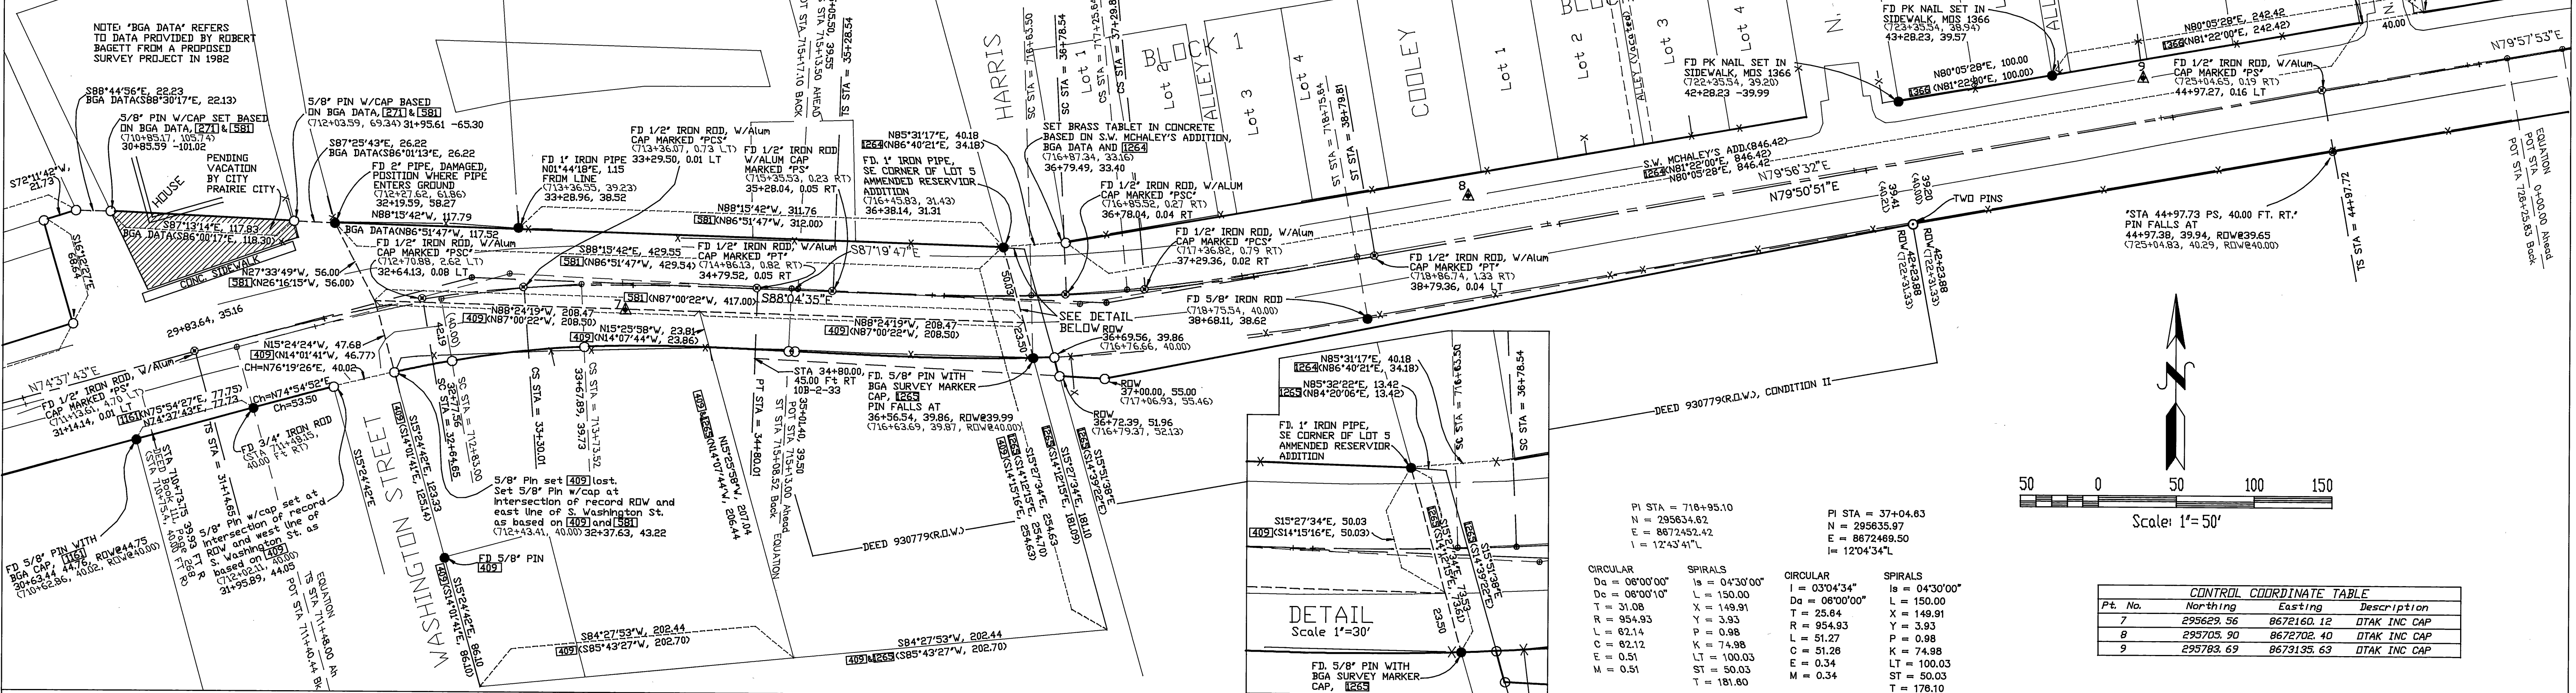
NOTE: "BGA DATA" REFERS TO DATA PROVIDED BY ROBERT BAGETT FROM A PROPOSED SURVEY PROJECT IN 1982

S88°44'56"E, 22.23
BGA DATA(S88°30'17"E, 22.13)

5/8" PIN W/CAP SET BASED ON BGA DATA, 271 & 581
(710+85.17, 105.74)
30+85.59 -101.02

PENDING VACATION BY CITY PRAIRIE CITY

HOUSE

S72°11'42"W, 21.73

S16°12'27"E 66.47

S87°13'14"E, 117.83
BGA DATA(S86°00'17"E, 118.30)

CONC. SIDEWALK

N27°33'49"W, 56.00
581(N26°16'15"W, 56.00)

29+83.64, 35.16

5/8" PIN W/CAP BASED ON BGA DATA, 271 & 581
(712+03.59, 69.34) 31+95.61 -65.30

S87°25'43"E, 26.22
BGA DATA(S86°01'13"E, 26.22

FD 2" PIPE, DAMAGED, POSITION WHERE PIPE ENTERS GROUND
(712+27.62, 61.86)
32+19.59, 58.27

N88°15'42"W, 117.79

BGA DATA(N86°51'47"W, 117.52

FD 1/2" IRON ROD, W/Alum CAP MARKED "PSC"
(712+70.88, 2.62 LT)
32+64.13, 0.08 LT

FD 1" IRON PIPE N01°44'18"E, 1.15 FROM LINE
(713+36.55, 39.23)
33+28.96, 38.52

FD 1/2" IRON ROD, W/Alum CAP MARKED "PCS"
(713+36.07, 0.73 LT)
33+29.50, 0.01 LT

FD 1/2" IRON ROD W/ALUM CAP MARKED "PS"
(715+35.53, 0.23 RT)
35+28.04, 0.05 RT

N88°15'42"W, 311.76
581(N86°51'47"W, 312.00)

S88°15'42"E, 429.55
581(N86°51'47"W, 429.54)

FD 1/2" IRON ROD, W/Alum CAP MARKED "PT"
(714+86.13, 0.82 RT)
34+79.52, 0.05 RT

S87°19'47"E

S88°04'35"E

581(N87°00'22"W, 417.00)

N88°24'19"W, 208.47
409(N87°00'22"W, 208.50)

N88°24'19"W, 208.47
409(N87°00'22"W, 208.50)

N15°24'24"W, 47.68
409(N14°01'41"W, 46.77)
CH=N76°19'26"E, 40.02

N15°25'58"W, 23.81
409(N14°07'44"W, 23.86)

N74°37'43"E

FD 1/2" IRON ROD, W/Alum CAP MARKED "PS"
(711+13.61, 4.70 LT)
31+14.14, 0.01 LT

Ch=N74°54'52"E
Ch=53.50

1161(N75°54'27"E, 77.75)
N74°37'43"E, 77.73

FD 3/4" IRON ROD
(STA 711+48.15, 40.00 Ft RT)

STA 710+73.75 39.99 Ft RT
(SEED Bk 111, Pg 200)
40.00 Ft RT

TS STA = 31+14.65

5/8" Pin w/cap set at intersection of record ROW and west line of S. Washington St. as based on 409
(712+02.11, 40.00)
31+95.89, 44.05

EQUATION
TS STA 711+48.00 Ah
POT STA 711+40.44 Bk

FD 5/8" PIN WITH BGA CAP, 1161
30+63.44, 44.75
(710+62.86, 40.02, ROW@44.75
ROW@40.00)

WASHINGTON STREET

S15°24'42"E

S15°24'42"E, 123.23
(125.14)

SC STA = 32+64.65
SC STA = 712+83.00

42.19
40.00

CS STA = 33+30.01

33+87.89, 39.73
CS STA = 713+73.52

5/8" Pin set 409 lost. Set 5/8" Pin w/cap at intersection of record ROW and east line of S. Washington St. as based on 409 and 581
(712+43.41, 40.00) 32+37.63, 43.22

FD 5/8" PIN
409

409(S14°01'41"E, 123.13)

S15°24'42"E, 86.10
409

N15°25'58"W, 207.04
409(N14°07'44"W, 206.44)

PT STA = 34+80.01

STA 34+80.00, 45.00 Ft RT
10B-2-33

35+00.40, 39.50
POT STA 715+13.00 Ahead
ST STA 715+08.52 Back
EQUATION

S84°27'53"W, 202.44
409(S85°43'27"W, 202.70)

S84°27'53"W, 202.44
409&1265(S85°43'27"W, 202.70)

DEED 930779(R.O.W.)

FD. 5/8" PIN WITH BGA SURVEY MARKER CAP, 1265
PIN FALLS AT
36+56.54, 39.86, ROW@39.99
(716+63.69, 39.87, ROW@40.00)

S15°27'34"E, 254.70
1265 409(S14°15'16"E, 254.63)

S15°27'34"E, 181.10
1265(S14°12'15"E, 181.09)

S15°15'38"E
1265(S14°39'22"E)

HARRIS

SC STA = 716+63.50
SC STA = 36+78.54
CS STA = 717+25.64
CS STA = 37+29.81

N85°31'17"E, 40.18
1264(N86°40'21"E, 34.18)

FD. 1" IRON PIPE, SE CORNER OF LOT 5 AMMENDED RESERVOIR ADDITION
(716+45.83, 31.43)
36+38.14, 31.31

SET BRASS TABLET IN CONCRETE BASED ON S.W. MCHALEY'S ADDITION, BGA DATA AND 1264
(716+87.34, 33.16)
36+79.49, 33.40

FD 1/2" IRON ROD, W/ALUM CAP MARKED "PSC"
(716+85.52, 0.27 RT)
36+78.04, 0.04 RT

FD 1/2" IRON ROD, W/Alum CAP MARKED "PCS"
(717+36.82, 0.79 RT)
37+29.36, 0.02 RT

SEE DETAIL BELOW

ROW 36+69.56, 39.86
(716+76.66, 40.00)

ROW 37+00.00, 55.00
(717+06.93, 55.46)

ROW 36+72.39, 51.96
(716+79.37, 52.13)

50.03
23.50

BLOCK 1
Lot 2
Lot 1
Lot 3
Lot 4
ALLEY (Vacated)
COOLEY
Lot 1
Lot 2
Lot 3
Lot 4

ST STA = 718+75.64
ST STA = 38+79.81

FD 1/2" IRON ROD, W/Alum CAP MARKED "PT"
(718+86.74, 1.33 RT)
38+79.36, 0.04 LT

FD 5/8" IRON ROD
(718+75.54, 40.00)
38+68.11, 38.62

DEED 930779(R.O.W.), CONDITION II

S.W. MCHALEY'S ADD.(846.42)
1264(N81°22'00"E, 846.42)
N80°05'28"E, 846.42

N79°56'32"E
N79°50'51"E

8

FD PK NAIL SET IN SIDEWALK, MDS 1366
(722+35.54, 39.20)
42+28.23 -39.99

FD PK NAIL SET IN SIDEWALK, MDS 1366
(723+35.54, 38.94)
43+28.23, 39.57

N80°05'28"E, 100.00
1366(N81°22'00"E, 100.00)

N80°05'28"E, 242.42
1366(N81°22'00"E, 242.42)

FD 1/2" IRON ROD, W/Alum CAP MARKED "PS"
(725+04.65, 0.19 RT)
44+97.27, 0.16 LT

40.00

N79°57'53"E

39.41
(40.21)
39.20
(40.00)

RDW 42+23.88
(722+31.33)
RDW 42+23.88
(722+31.33)

TWO PINS

"STA 44+97.73 PS, 40.00 FT. RT."
PIN FALLS AT
44+97.38, 39.94, ROW@39.65
(725+04.83, 40.29, ROW@40.00)

TS STA = 44+97.72

EQUATION
POT STA 0+00.00 Ahead
POT STA 726+25.83 Back

N85°31'17"E, 40.18
1264(N86°40'21"E, 34.18)
N85°32'22"E, 13.42
1265(N84°20'06"E, 13.42)

FD. 1" IRON PIPE, SE CORNER OF LOT 5 AMMENDED RESERVOIR ADDITION

S15°27'34"E, 50.03
409(S14°15'16"E, 50.03)

1265 S15°27'34"E
409(S14°15'16"E)

S15°15'38"E
1265(S14°39'22"E)

23.50

SC STA = 716+63.50
SC STA = 36+78.54

DETAIL
Scale 1"=30'

FD. 5/8" PIN WITH BGA SURVEY MARKER CAP, 1265

PI STA = 716+95.10
N = 295634.62
E = 8672452.42
I = 12°43'41"L

CIRCULAR
Da = 06°00'00"
Dc = 06°00'10"
T = 31.08
R = 954.93
L = 62.14
C = 62.12
E = 0.51
M = 0.51

SPIRALS
ls = 04°30'00"
L = 150.00
X = 149.91
Y = 3.93
P = 0.98
K = 74.98
LT = 100.03
ST = 50.03
T = 181.60

PI STA = 37+04.83
N = 295635.97
E = 8672469.50
I= 12°04'34"L

CIRCULAR
I = 03°04'34"
Da = 06°00'00"
T = 25.64
R = 954.93
L = 51.27
C = 51.26
E = 0.34
M = 0.34

SPIRALS
ls = 04°30'00"
L = 150.00
X = 149.91
Y = 3.93
P = 0.98
K = 74.98
LT = 100.03
ST = 50.03
T = 176.10

50 0 50 100 150
Scale: 1"= 50'

CONTROL COORDINATE TABLE

| Pt. No. | Northing | Easting | Description |
|---|---|---|---|
| 7 | 295629.56 | 8672160.12 | DTAK INC CAP |
| 8 | 295705.90 | 8672702.40 | DTAK INC CAP |
| 9 | 295783.69 | 8673135.63 | DTAK INC CAP |